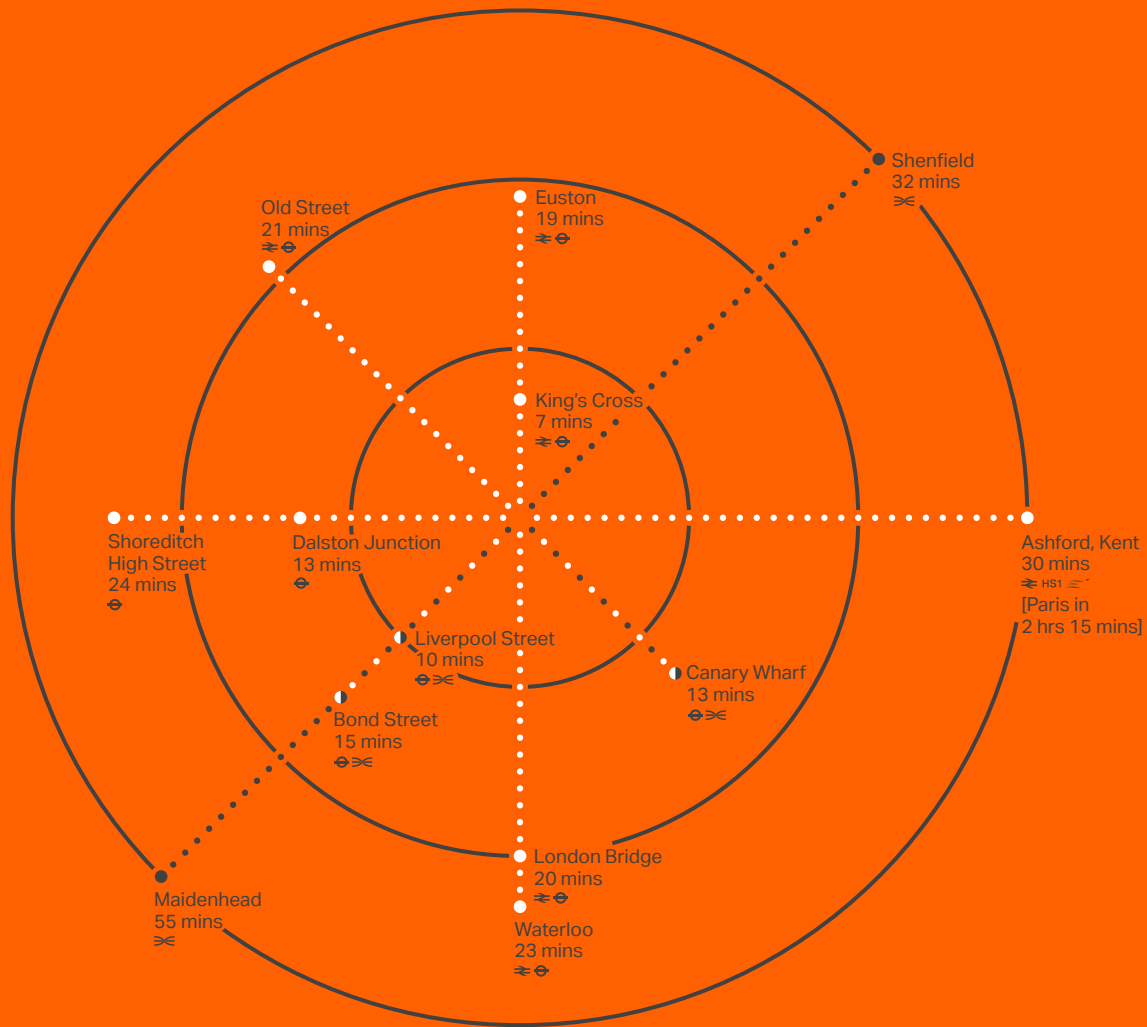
Shenfield
32 mins

Old Street
21 mins

Euston
19 mins

King's Cross
7 mins

Shoreditch High Street
24 mins

Dalston Junction
13 mins

Ashford, Kent
30 mins
HS1
[Paris in 2 hrs 15 mins]

Liverpool Street
10 mins

Canary Wharf
13 mins

Bond Street
15 mins

London Bridge
20 mins

Maidenhead
55 mins

Waterloo
23 mins